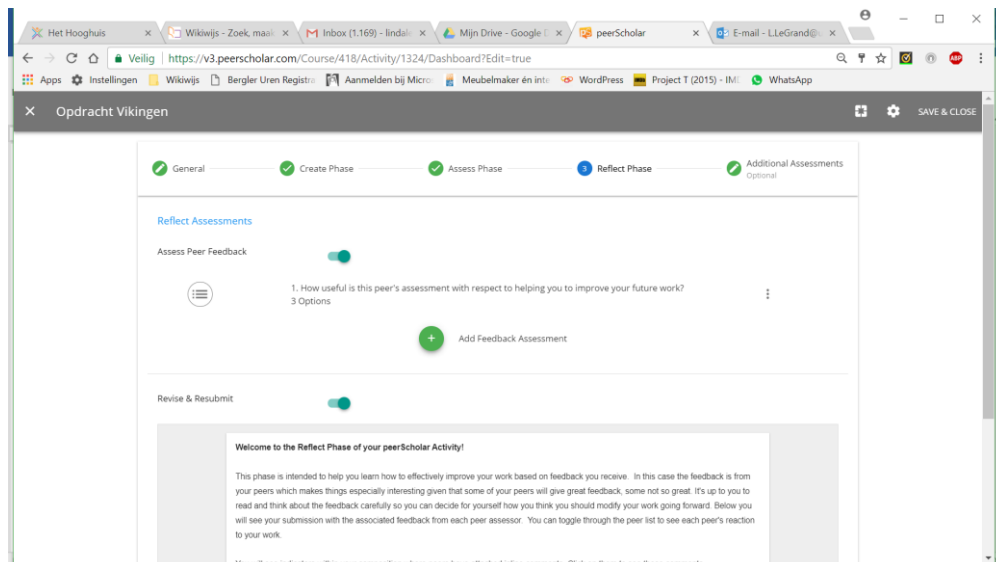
Het Hooghuis ×
Wikiwijs - Zoek, maak ×
Inbox (1.169) - linda ×
Mijn Drive - Google ×
peerScholar ×
E-mail - L.LeGrand@ ×

Veilig | https://v3.peerscholar.com/Course/418/Activity/1324/Dashboard?Edit=true

Apps Instellingen Wikiwijs Bergler Uren Registra Aanmelden bij Micro Meubelmaker én inte WordPress Project T (2015) - IM WhatsApp

Opdracht Vikingen

SAVE & CLOSE

General
Create Phase
Assess Phase
3 Reflect Phase
Additional Assessments
Optional

Reflect Assessments

Assess Peer Feedback

1. How useful is this peer's assessment with respect to helping you to improve your future work?
3 Options

Add Feedback Assessment

Revise & Resubmit

Welcome to the Reflect Phase of your peerScholar Activity!

This phase is intended to help you learn how to effectively improve your work based on feedback you receive. In this case the feedback is from your peers which makes things especially interesting given that some of your peers will give great feedback, some not so great. It's up to you to read and think about the feedback carefully so you can decide for yourself how you think you should modify your work going forward. Below you will see your submission with the associated feedback from each peer assessor. You can toggle through the peer list to see each peer's reaction to your work.

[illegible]